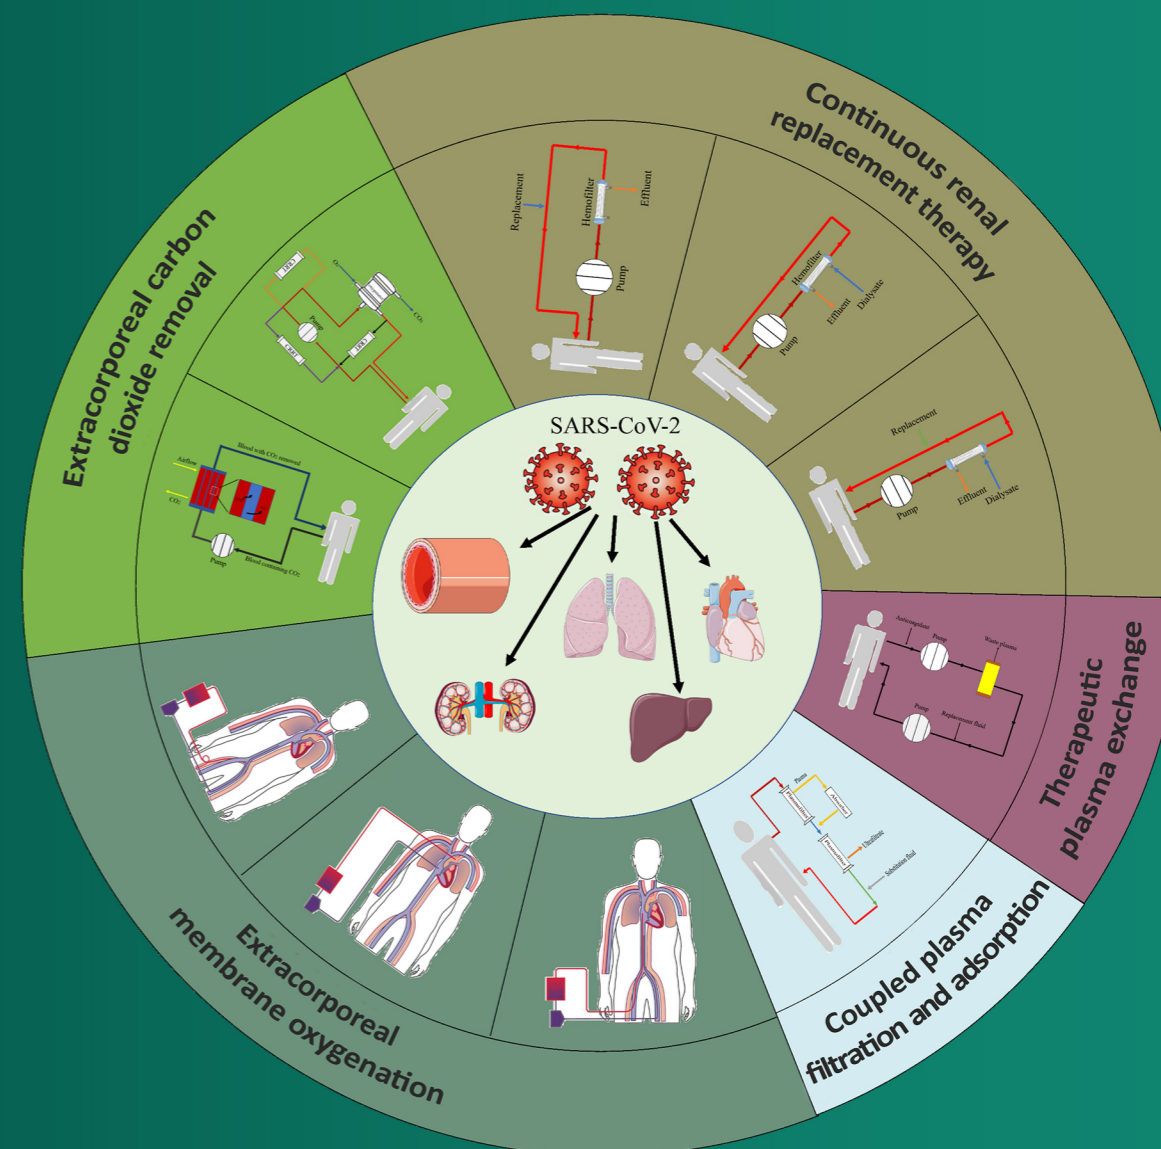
Continuous renal replacement therapy

Replacement
Hemofilter
Effluent
Pump

Hemofilter
Dialysate
Effluent
Pump

Replacement
Effluent
Dialysate
Pump

Extracorporeal carbon dioxide removal

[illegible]
$O_2$
Pump
$CO_2$
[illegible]
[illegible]

Airflow
Blood with $CO_2$ removed
$CO_2$
Pump
Blood containing $CO_2$

SARS-CoV-2

Anticoagulant
Pump
Waste plasma
Pump
Replacement fluid

Therapeutic plasma exchange

Plasma
Plasmafilter
Adsorber
Ultrafiltrate
Plasmafilter
Substitution fluid

Coupled plasma filtration and adsorption

Extracorporeal membrane oxygenation